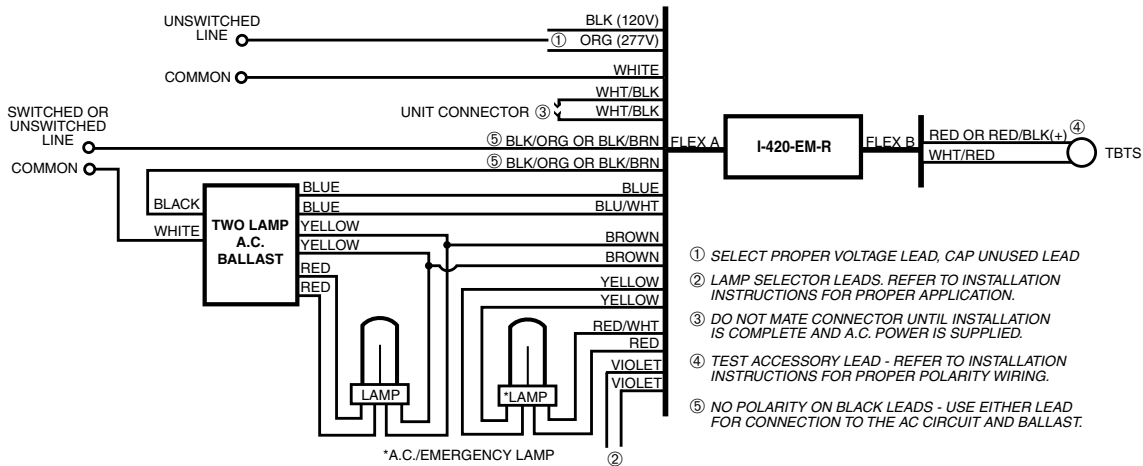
UNSWITCHED LINE

BLK (120V)

① ORG (277V)

COMMON

WHITE

WHT/BLK

UNIT CONNECTOR ③

WHT/BLK

SWITCHED OR UNSWITCHED LINE

⑤ BLK/ORG OR BLK/BRN

FLEX A

I-420-EM-R

FLEX B

RED OR RED/BLK(+) ④

WHT/RED

TBTS

COMMON

⑤ BLK/ORG OR BLK/BRN

BLACK

WHITE

TWO LAMP A.C. BALLAST

BLUE

BLUE

YELLOW

YELLOW

RED

RED

BLUE

BLU/WHT

BROWN

BROWN

YELLOW

YELLOW

RED/WHT

RED

VIOLET

VIOLET

LAMP

*LAMP

*A.C./EMERGENCY LAMP

②

① SELECT PROPER VOLTAGE LEAD, CAP UNUSED LEAD

② LAMP SELECTOR LEADS. REFER TO INSTALLATION INSTRUCTIONS FOR PROPER APPLICATION.

③ DO NOT MATE CONNECTOR UNTIL INSTALLATION IS COMPLETE AND A.C. POWER IS SUPPLIED.

④ TEST ACCESSORY LEAD - REFER TO INSTALLATION INSTRUCTIONS FOR PROPER POLARITY WIRING.

⑤ NO POLARITY ON BLACK LEADS - USE EITHER LEAD FOR CONNECTION TO THE AC CIRCUIT AND BALLAST.